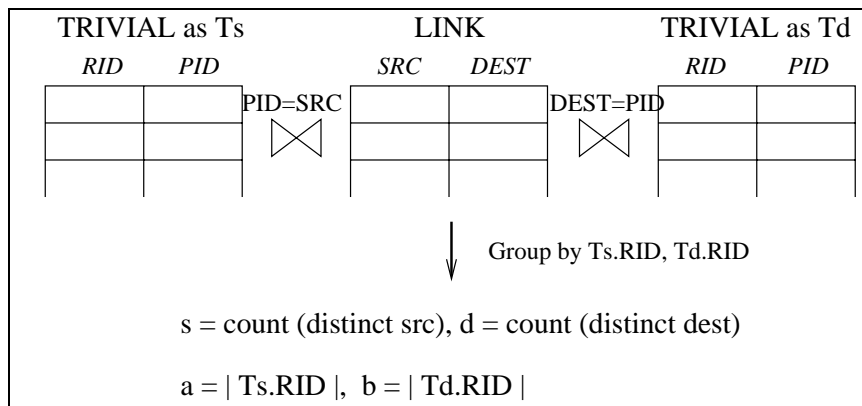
TRIVIAL as Ts

| *RID* | *PID* |
|---|---|
| | |
| | |
| | |

PID=SRC

$\bowtie$

LINK

| *SRC* | *DEST* |
|---|---|
| | |
| | |
| | |

DEST=PID

$\bowtie$

TRIVIAL as Td

| *RID* | *PID* |
|---|---|
| | |
| | |
| | |

Group by Ts.RID, Td.RID

s = count (distinct src), d = count (distinct dest)

a = | Ts.RID |, b = | Td.RID |